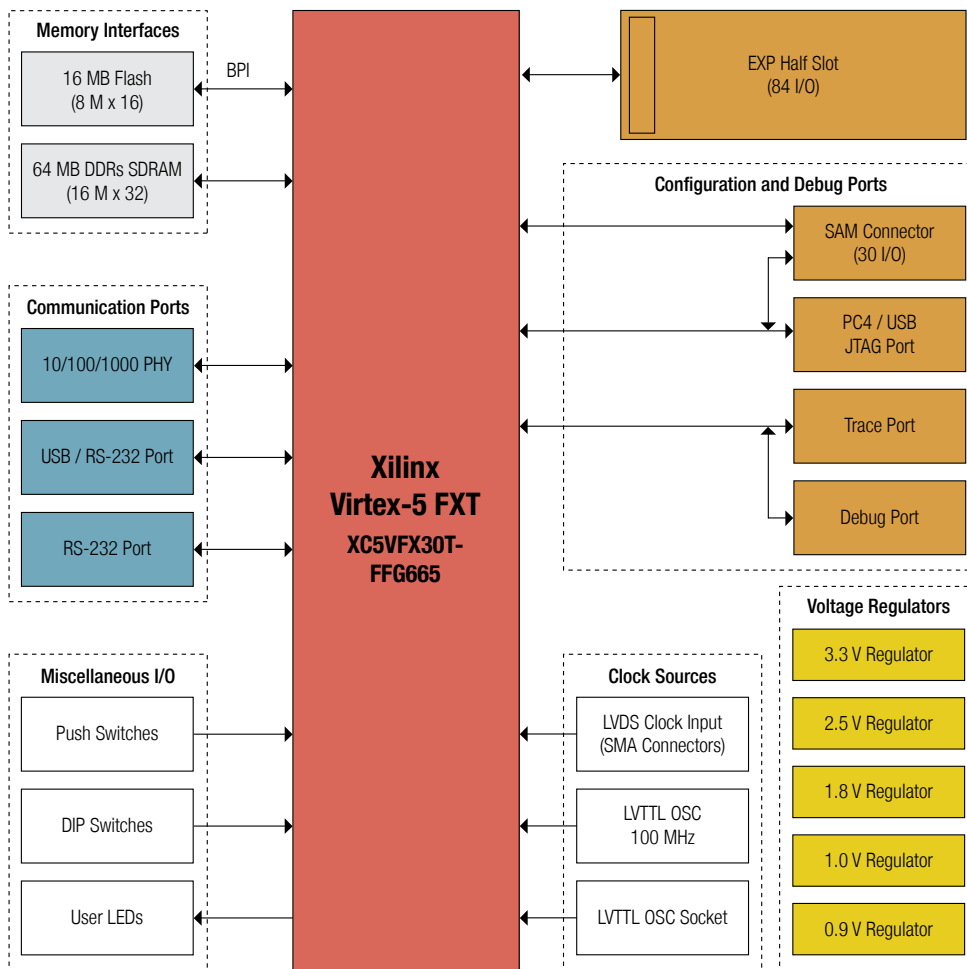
Memory Interfaces

16 MB Flash
(8 M x 16)

BPI

64 MB DDRs SDRAM
(16 M x 32)

Communication Ports

10/100/1000 PHY

USB / RS-232 Port

RS-232 Port

Miscellaneous I/O

Push Switches

DIP Switches

User LEDs

Xilinx
Virtex-5 FXT
XC5VFX30T-
FFG665

EXP Half Slot
(84 I/O)

Configuration and Debug Ports

SAM Connector
(30 I/O)

PC4 / USB
JTAG Port

Trace Port

Debug Port

Voltage Regulators

3.3 V Regulator

2.5 V Regulator

1.8 V Regulator

1.0 V Regulator

0.9 V Regulator

Clock Sources

LVDS Clock Input
(SMA Connectors)

LVTTL OSC
100 MHz

LVTTL OSC Socket